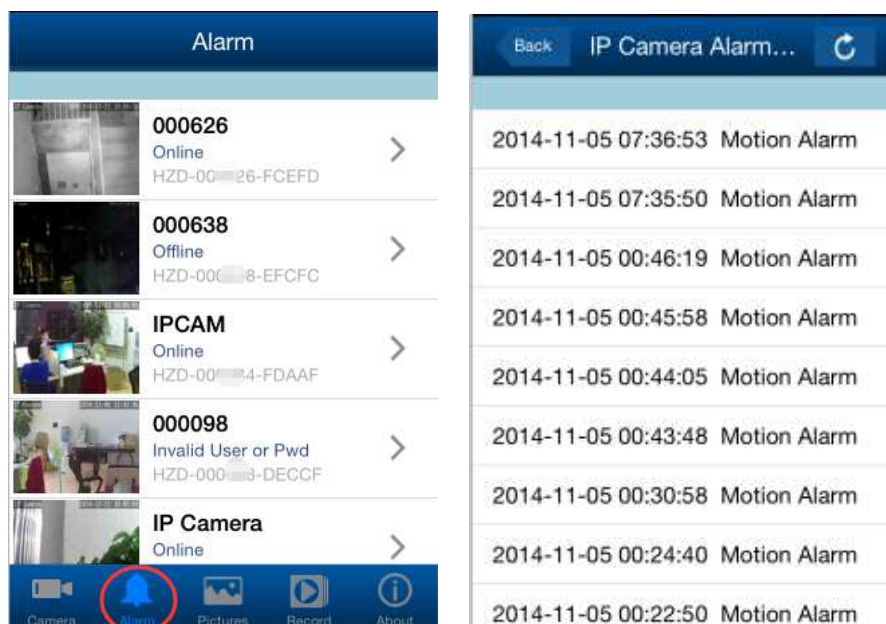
Alarm

000626
Online
HZD-00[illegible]26-FCEFD

000638
Offline
HZD-000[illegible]8-EFCFC

IPCAM
Online
HZD-00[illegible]4-FDAAF

000098
Invalid User or Pwd
HZD-000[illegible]3-DECCF

IP Camera
Online

Camera Alarm Pictures Record About

Back IP Camera Alarm...

2014-11-05 07:36:53 Motion Alarm
2014-11-05 07:35:50 Motion Alarm
2014-11-05 00:46:19 Motion Alarm
2014-11-05 00:45:58 Motion Alarm
2014-11-05 00:44:05 Motion Alarm
2014-11-05 00:43:48 Motion Alarm
2014-11-05 00:30:58 Motion Alarm
2014-11-05 00:24:40 Motion Alarm
2014-11-05 00:22:50 Motion Alarm